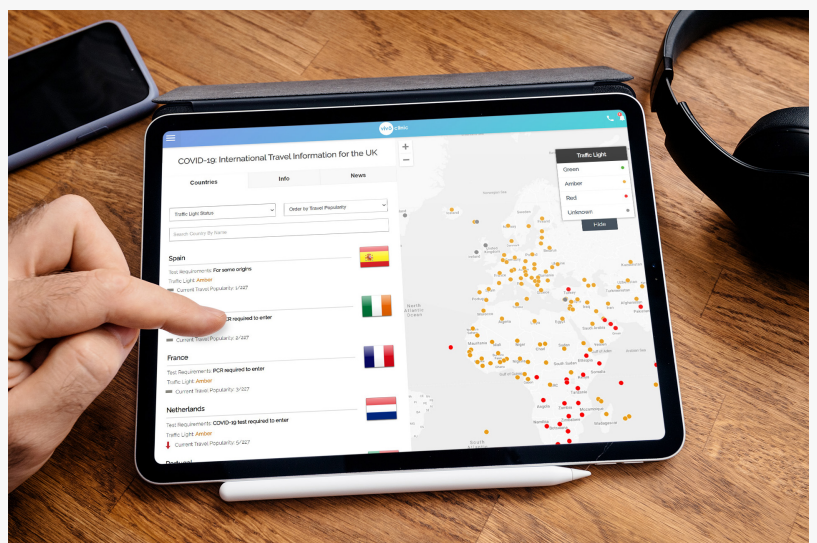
clinic

COVID-19: International Travel Information for the UK

Countries
Info
News

Traffic Light Status
Order by Travel Popularity
Search Country By Name

Spain
Test Requirements: For some origins
Traffic Light: Amber
Current Travel Popularity: 1/227

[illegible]CR required to enter
Current Travel Popularity: 2/227

France
Test Requirements: PCR required to enter
Traffic Light: Amber
Current Travel Popularity: 3/227

Netherlands
Test Requirements: COVID-19 test required to enter
Traffic Light: Amber
Current Travel Popularity: 5/227

Portugal

Traffic Light
Green
Amber
Red
Unknown
Hide

+
−

North Atlantic Ocean
South Atlantic Ocean